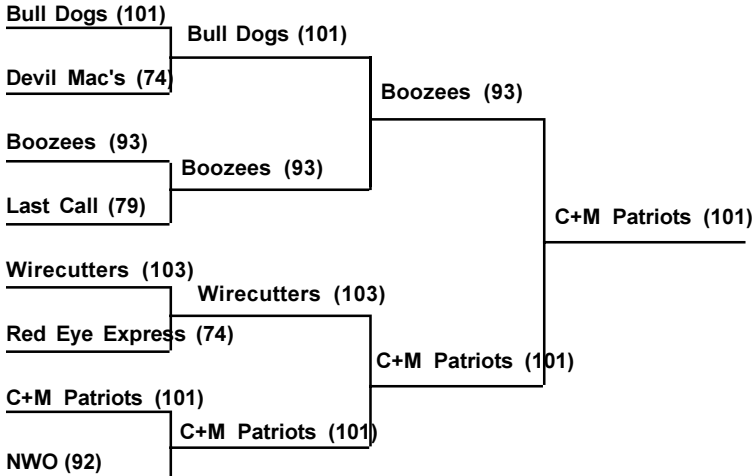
Bull Dogs (101)
Bull Dogs (101)
Devil Mac's (74)
Boozees (93)
Boozees (93)
Boozees (93)
Last Call (79)
C+M Patriots (101)
Wirecutters (103)
Wirecutters (103)
Red Eye Express (74)
C+M Patriots (101)
C+M Patriots (101)
C+M Patriots (101)
NWO (92)